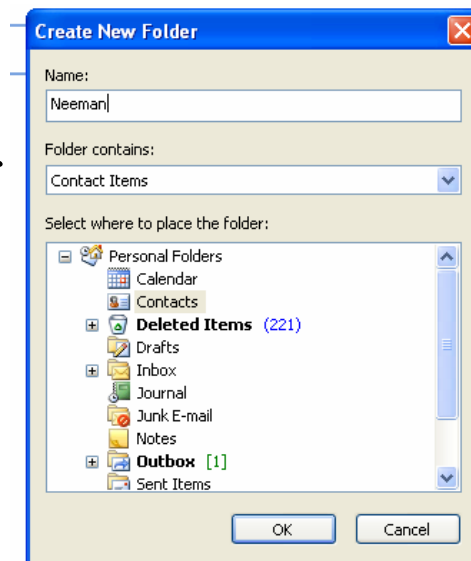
Create New Folder

Name:
Neeman

Folder contains:
Contact Items

Select where to place the folder:
Personal Folders
Calendar
Contacts
Deleted Items (221)
Drafts
Inbox
Journal
Junk E-mail
Notes
Outbox [1]
Sent Items

OK
Cancel